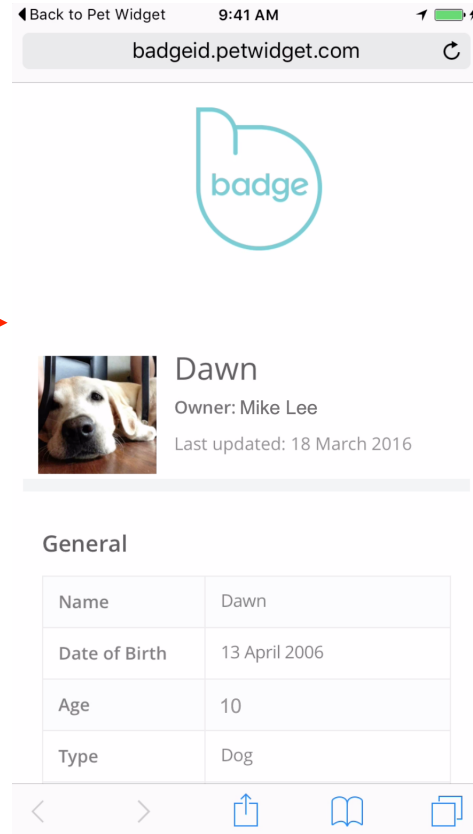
◀ Back to Pet Widget 9:41 AM

badgeid.petwidget.com

badge

Dawn

Owner: Mike Lee

Last updated: 18 March 2016

General

| Name | Dawn |
|---|---|
| Date of Birth | 13 April 2006 |
| Age | 10 |
| Type | Dog |